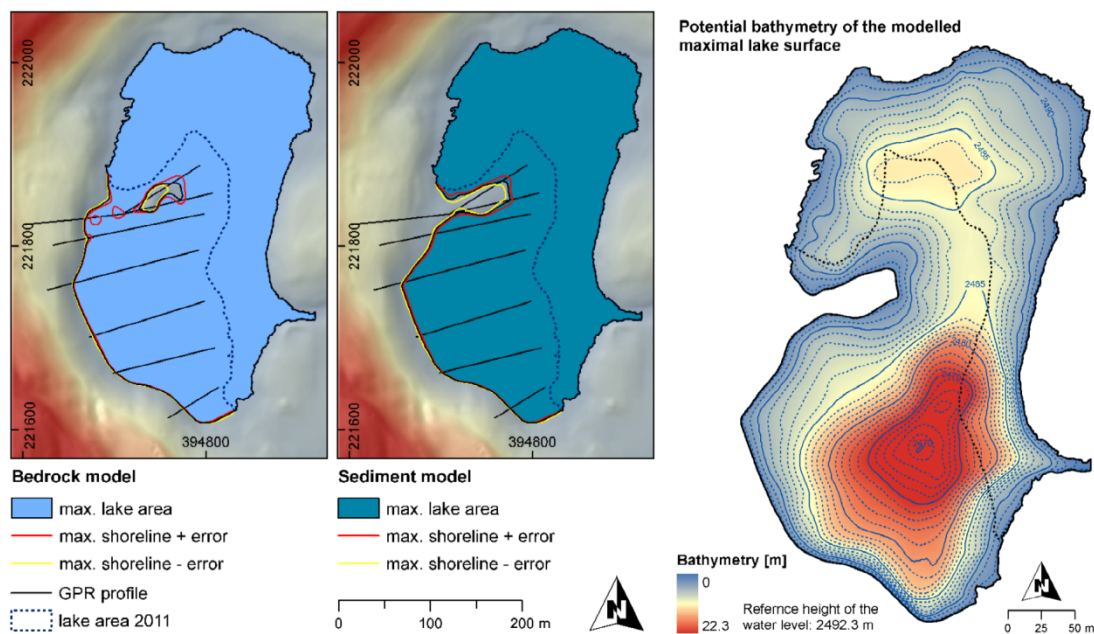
222000
221800
221600
394800

222000
221800
221600
394800

Potential bathymetry of the modelled maximal lake surface

2490
2485
2485
2480
2475
2470

Bedrock model
max. lake area
max. shoreline + error
max. shoreline - error
GPR profile
lake area 2011

Sediment model
max. lake area
max. shoreline + error
max. shoreline - error

0 100 200 m

N

Bathymetry [m]
0
22.3
Refernce height of the water level: 2492.3 m

N

0 25 50 m